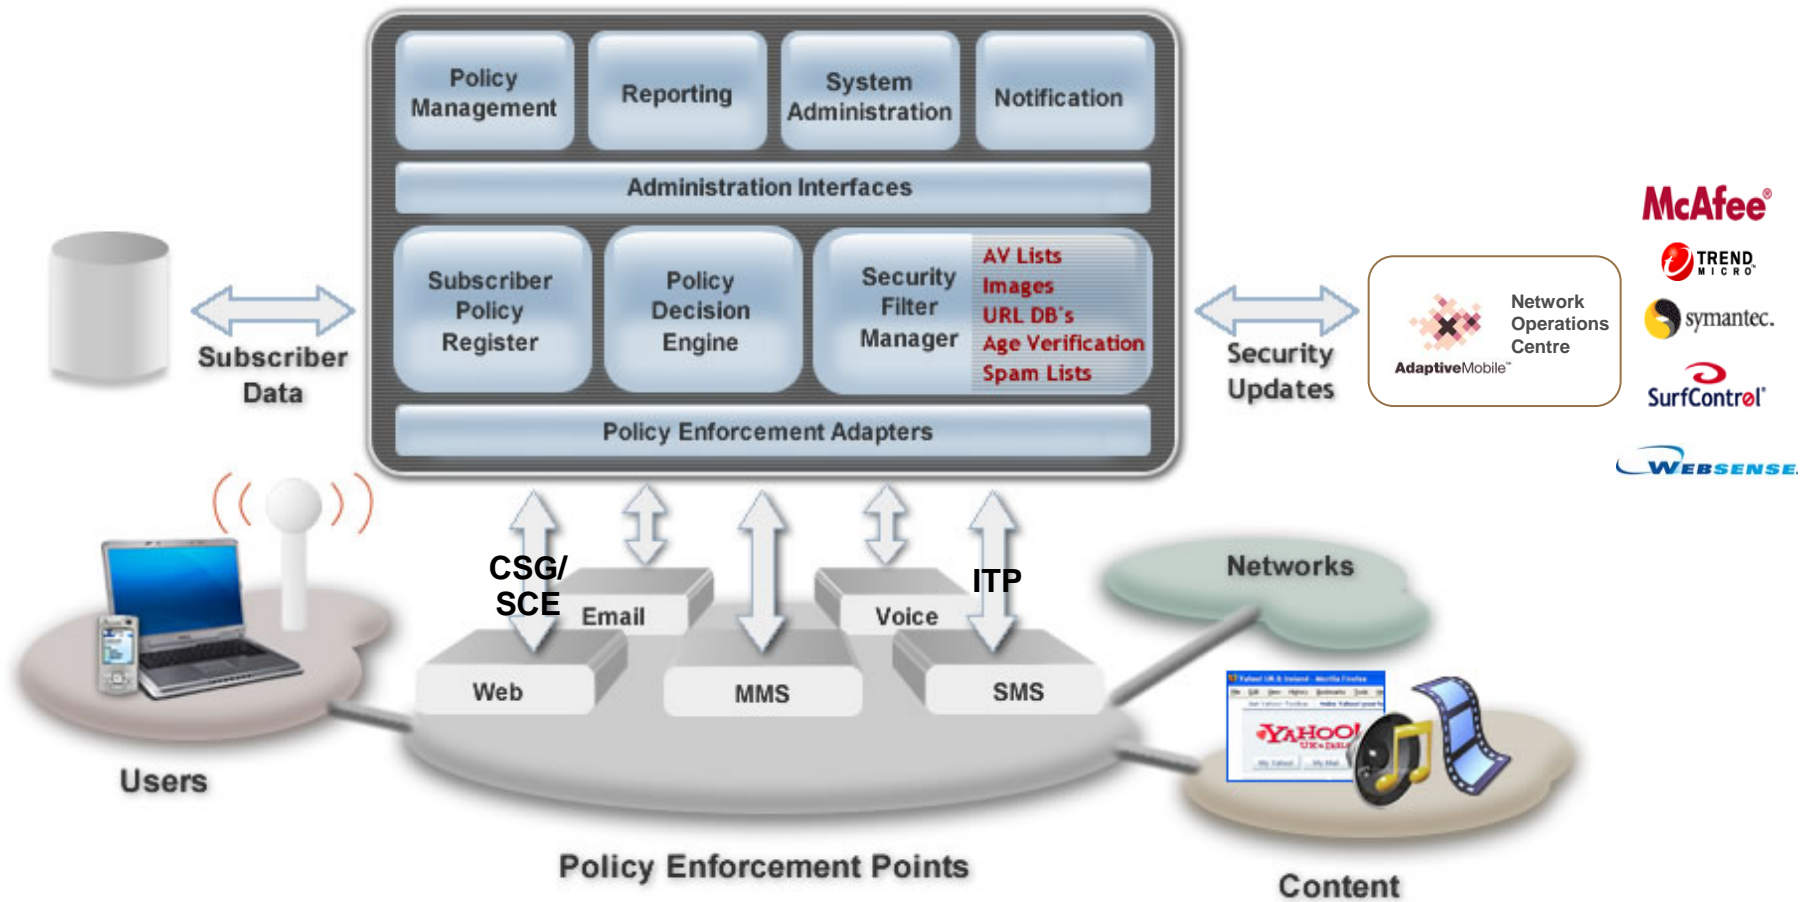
Policy Management

Reporting

System Administration

Notification

Administration Interfaces

Subscriber Policy Register

Policy Decision Engine

Security Filter Manager

AV Lists
Images
URL DB's
Age Verification
Spam Lists

Policy Enforcement Adapters

Subscriber Data

Security Updates

AdaptiveMobile™

Network Operations Centre

McAfee®

TREND MICRO

symantec.

SurfControl®

WEBSENSE

CSG/ SCE

Email

Voice

ITP

Networks

Web

MMS

SMS

YAHOO!

Users

Policy Enforcement Points

Content